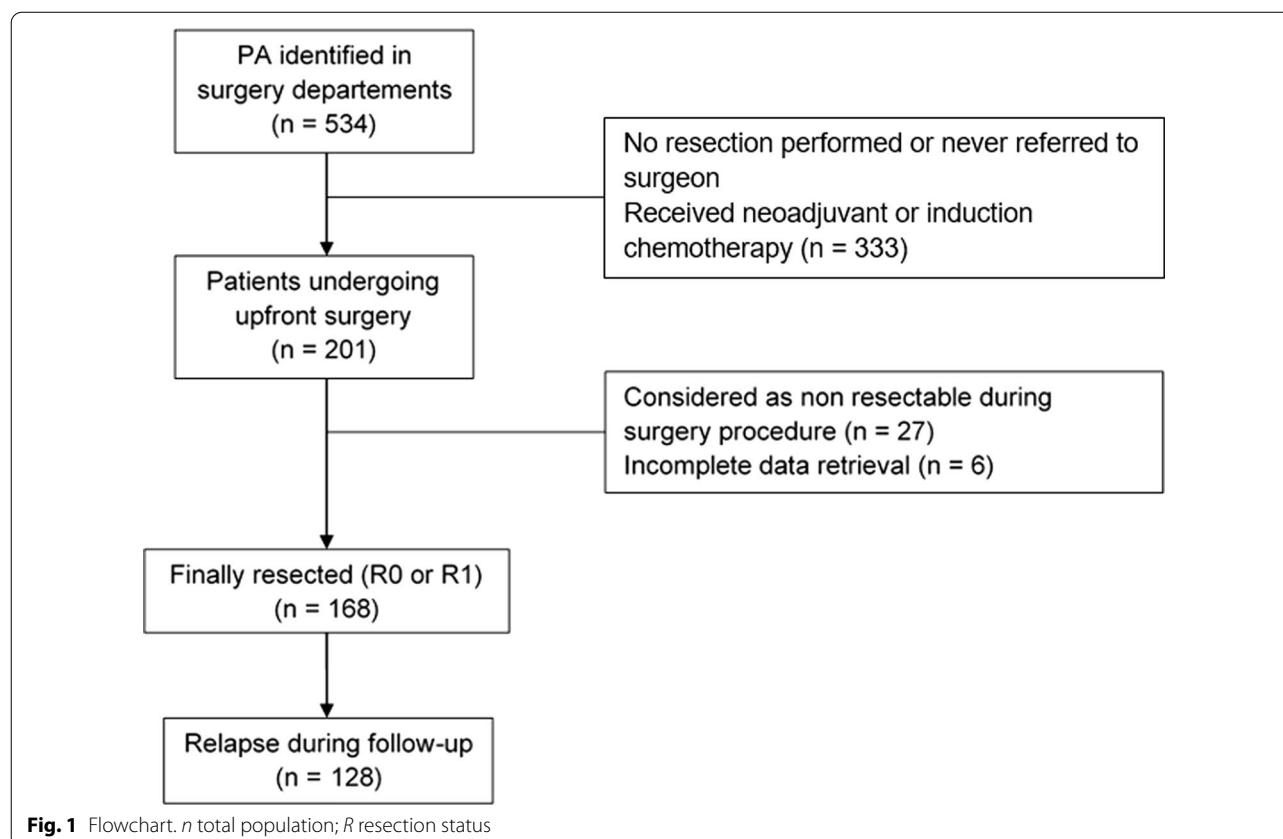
PA identified in surgery departements (n = 534)

No resection performed or never referred to surgeon
Received neoadjuvant or induction chemotherapy (n = 333)

Patients undergoing upfront surgery (n = 201)

Considered as non resectable during surgery procedure (n = 27)
Incomplete data retrieval (n = 6)

Finally resected (R0 or R1) (n = 168)

Relapse during follow-up (n = 128)

**Fig. 1** Flowchart. *n* total population; *R* resection status